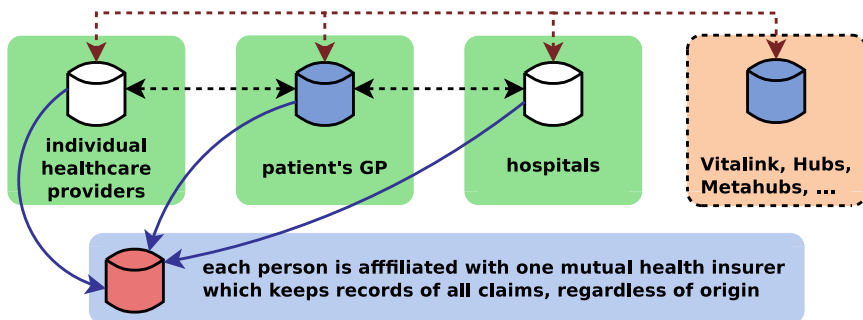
individual healthcare providers

patient's GP

hospitals

Vitalink, Hubs, Metahubs, ...

each person is afffiliated with one mutual health insurer which keeps records of all claims, regardless of origin